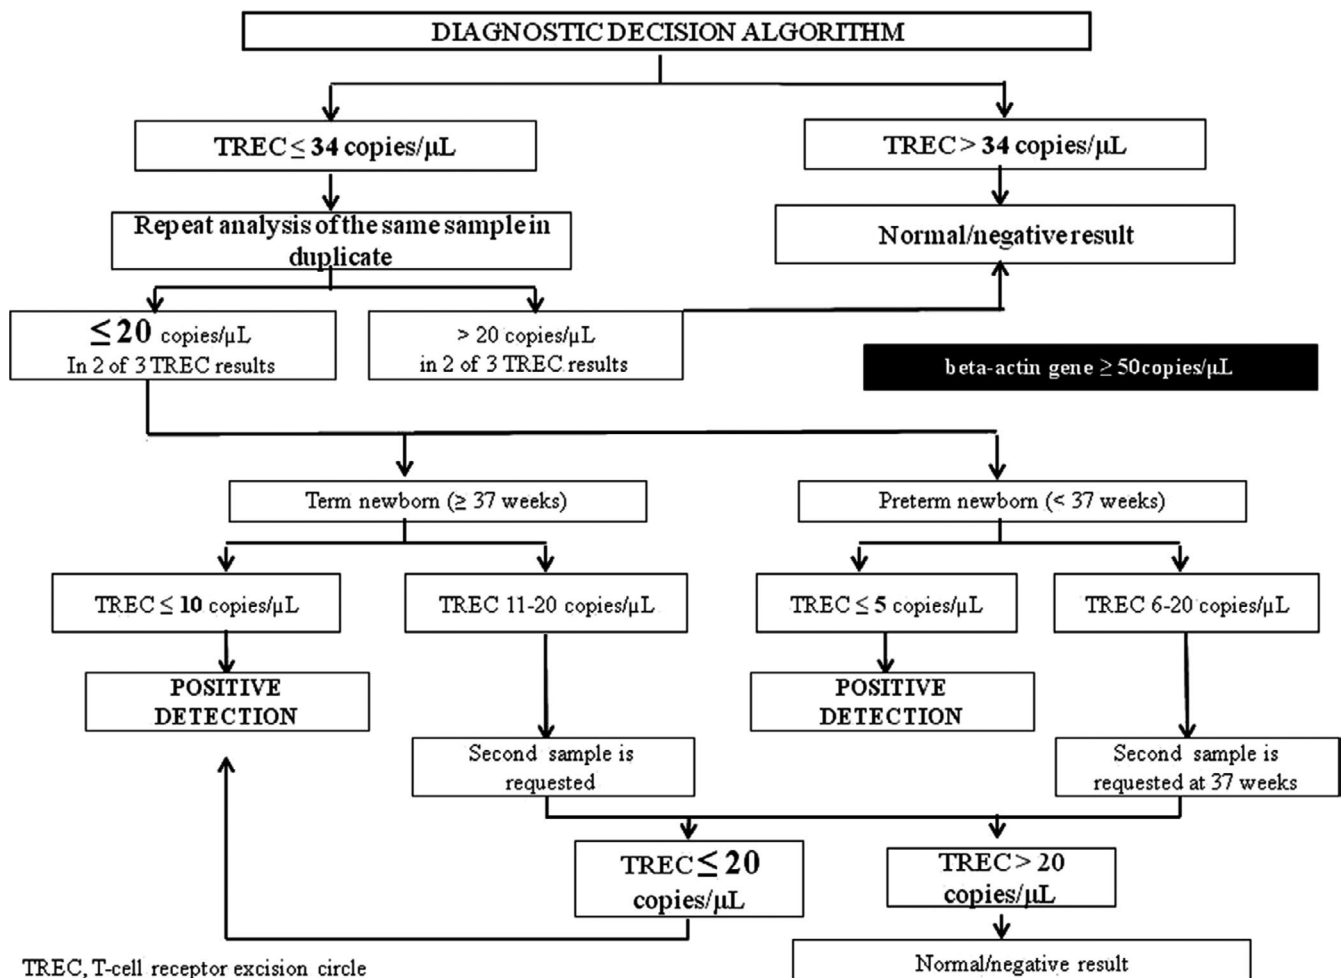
DIAGNOSTIC DECISION ALGORITHM

TREC ≤ 34 copies/µL

TREC > 34 copies/µL

Repeat analysis of the same sample in duplicate

Normal/negative result

≤ 20 copies/µL In 2 of 3 TREC results

> 20 copies/µL in 2 of 3 TREC results

beta-actin gene ≥ 50copies/µL

Term newborn (≥ 37 weeks)

Preterm newborn (< 37 weeks)

TREC ≤ 10 copies/µL

TREC 11-20 copies/µL

TREC ≤ 5 copies/µL

TREC 6-20 copies/µL

POSITIVE DETECTION

POSITIVE DETECTION

Second sample is requested

Second sample is requested at 37 weeks

TREC ≤ 20 copies/µL

TREC > 20 copies/µL

TREC, T-cell receptor excision circle

Normal/negative result